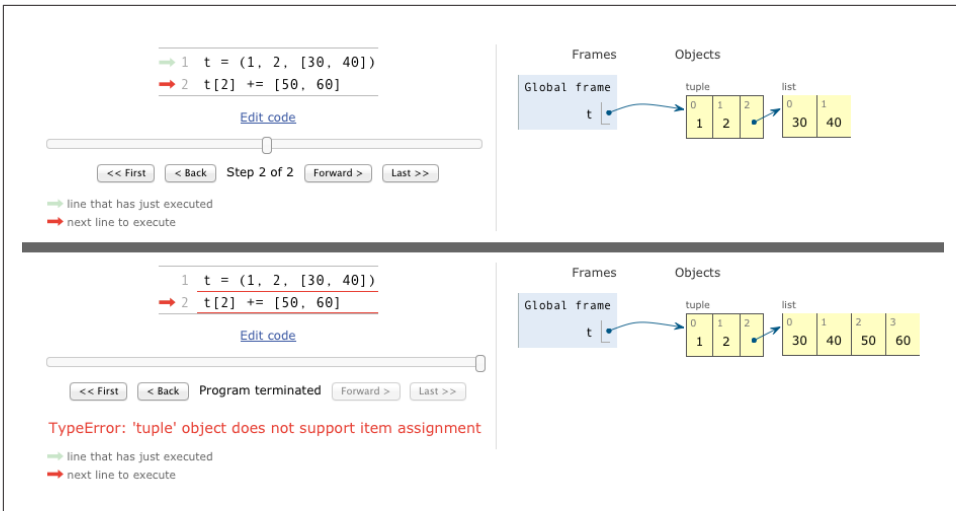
1 t = (1, 2, [30, 40])
2 t[2] += [50, 60]

Edit code

<< First  < Back  Step 2 of 2  Forward >  Last >>

line that has just executed
next line to execute

Frames  Objects

Global frame
t

tuple
| 0 | 1 | 2 |
|---|---|---|
| 1 | 2 | |

list
| 0 | 1 |
|---|---|
| 30 | 40 |

1 t = (1, 2, [30, 40])
2 t[2] += [50, 60]

Edit code

<< First  < Back  Program terminated  Forward >  Last >>

TypeError: 'tuple' object does not support item assignment

line that has just executed
next line to execute

Frames  Objects

Global frame
t

tuple
| 0 | 1 | 2 |
|---|---|---|
| 1 | 2 | |

list
| 0 | 1 | 2 | 3 |
|---|---|---|---|
| 30 | 40 | 50 | 60 |